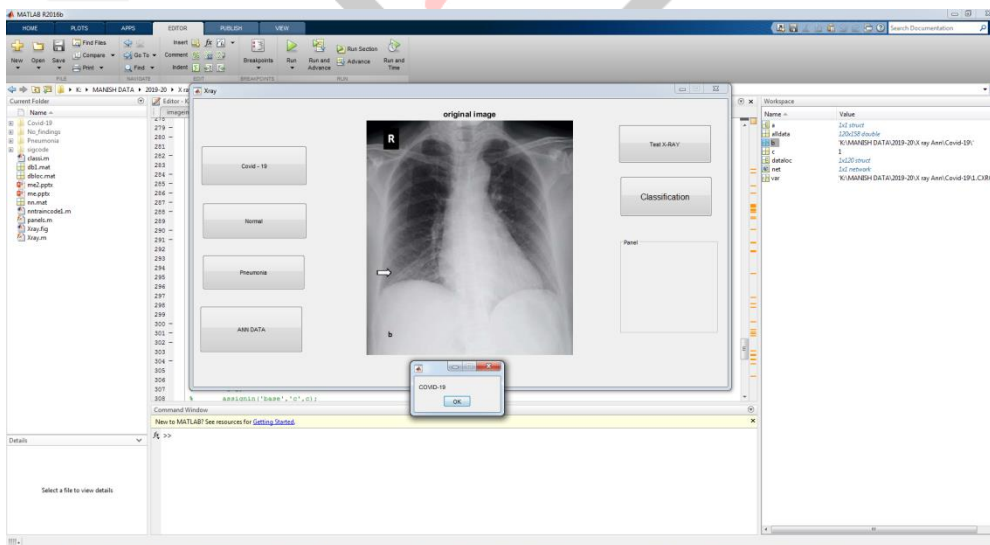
MATLAB R2016b

HOME PLOTS APPS EDITOR PUBLISH VIEW

Search Documentation

New Open Save Find Files Compare Print Go To Find Insert Comment Indent Breakpoints Run Run and Advance Run Section Advance Run and Time

FILE NAVIGATE EDIT BREAKPOINTS RUN

K: ▸ MANISH DATA ▸ 2019-20 ▸ X-ra

Current Folder

Name

Covid-19
No_findings
Pneumonia
sigcode
classi.m
db1.mat
dbloc.mat
me2.pptx
me.pptx
nn.mat
nntraincode1.m
panels.m
Xray.fig
Xray.m

Details

Select a file to view details

Editor - K

279 –
280 –
281 –
282 –
283 –
284 –
285 –
286 –
287 –
288 –
289
290 –
291 –
292
293
294
295
296
297
298
299
300 –
301 –
302 –
303
304 –
305
306
307
308

assignin('base','c',c);

Xray

original image

Covid - 19

Normal

Pneumonia

ANN DATA

R

b

Test X-RAY

Classification

Panel

COVID-19

OK

Command Window

New to MATLAB? See resources for Getting Started.

fx >>

Workspace

Name ▲ Value

a 1x1 struct
alldata 120x158 double
b 'K:\MANISH DATA\2019-20\X ray Ann\Covid-19\'
c 1
dataloc 1x120 struct
net 1x1 network
var 'K:\MANISH DATA\2019-20\X ray Ann\Covid-19\1.CXR